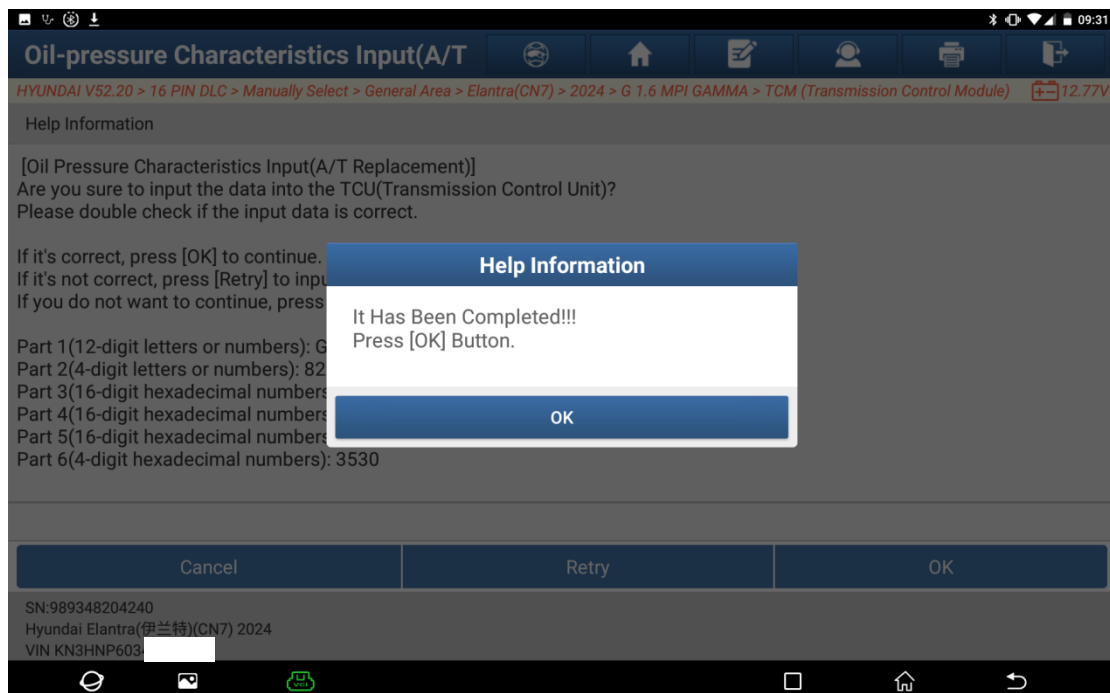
09:31

Oil-pressure Characteristics Input(A/T

HYUNDAI V52.20 > 16 PIN DLC > Manually Select > General Area > Elantra(CN7) > 2024 > G 1.6 MPI GAMMA > TCM (Transmission Control Module) 12.77V

Help Information

[Oil Pressure Characteristics Input(A/T Replacement)]
Are you sure to input the data into the TCU(Transmission Control Unit)?
Please double check if the input data is correct.

If it's correct, press [OK] to continue.
If it's not correct, press [Retry] to inpu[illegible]
If you do not want to continue, press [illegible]

Part 1(12-digit letters or numbers): G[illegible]
Part 2(4-digit letters or numbers): 82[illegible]
Part 3(16-digit hexadecimal numbers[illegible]
Part 4(16-digit hexadecimal numbers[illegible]
Part 5(16-digit hexadecimal numbers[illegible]
Part 6(4-digit hexadecimal numbers): 3530

Help Information

It Has Been Completed!!!
Press [OK] Button.

OK

Cancel
Retry
OK

SN:989348204240
Hyundai Elantra(伊兰特)(CN7) 2024
VIN KN3HNP603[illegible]

VCI